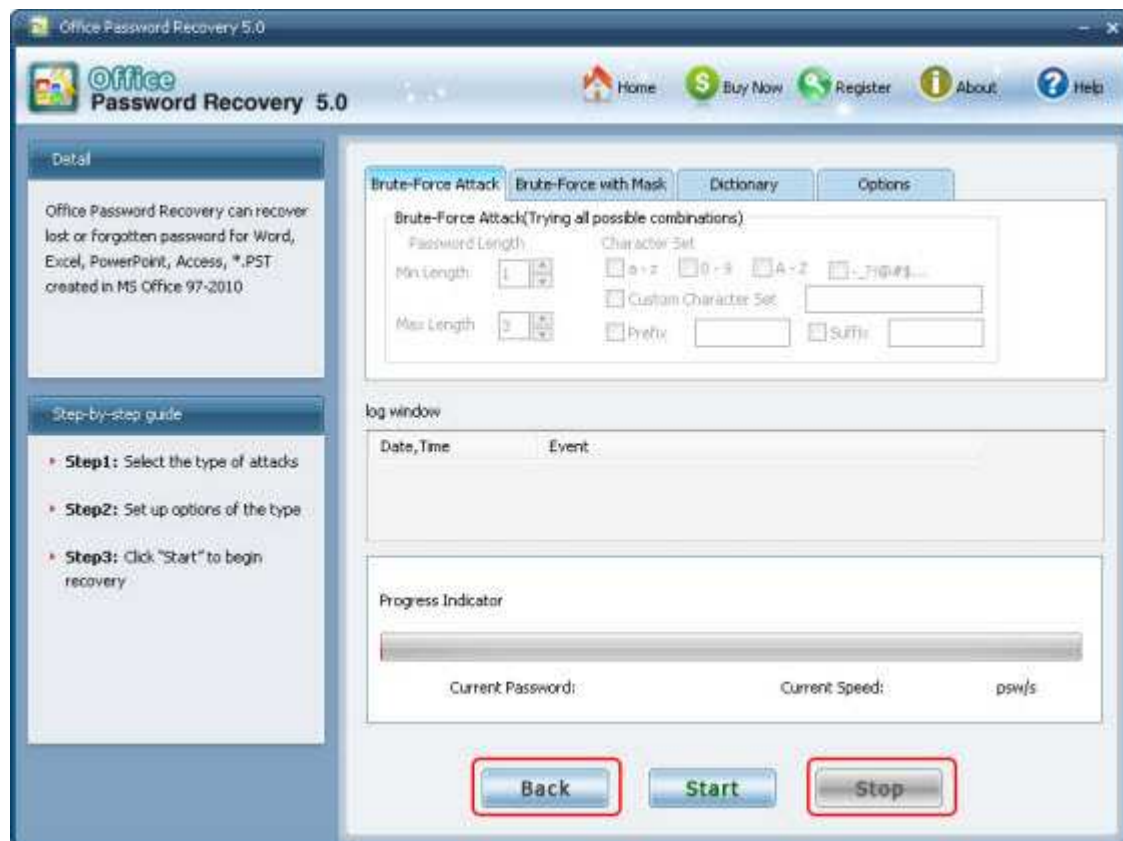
Office Password Recovery 5.0

Office
Password Recovery 5.0

Home Buy Now Register About Help

Detail

Office Password Recovery can recover lost or forgotten password for Word, Excel, PowerPoint, Access, *.PST created in MS Office 97-2010

Step-by-step guide

Step1: Select the type of attacks

Step2: Set up options of the type

Step3: Click "Start" to begin recovery

Brute-Force Attack | Brute-Force with Mask | Dictionary | Options

Brute-Force Attack(Trying all possible combinations)

Password Length

Min Length 1

Max Length 3

Character Set

a - z 0 - 9 A - Z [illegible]

Custom Character Set

Prefix Suffix

log window

Date,Time Event

Progress Indicator

Current Password: Current Speed: psw/s

Back Start Stop